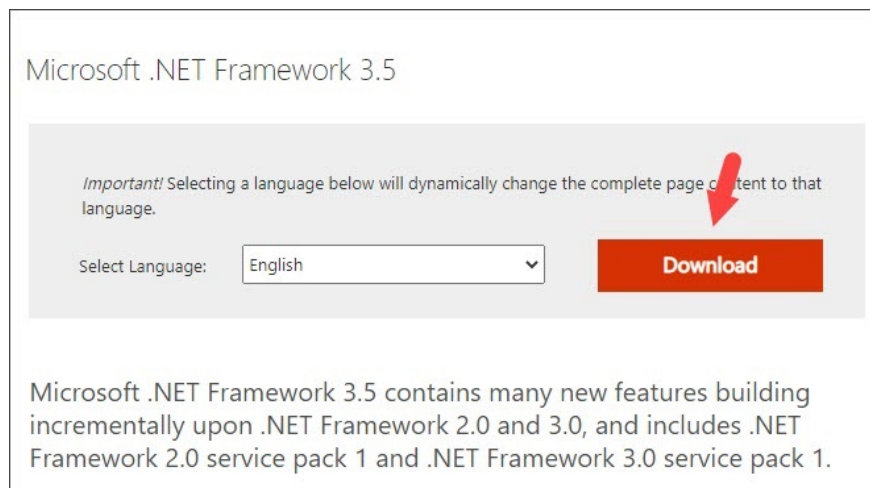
Microsoft .NET Framework 3.5

*Important!* Selecting a language below will dynamically change the complete page c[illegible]tent to that language.

Select Language: English

Download

Microsoft .NET Framework 3.5 contains many new features building incrementally upon .NET Framework 2.0 and 3.0, and includes .NET Framework 2.0 service pack 1 and .NET Framework 3.0 service pack 1.